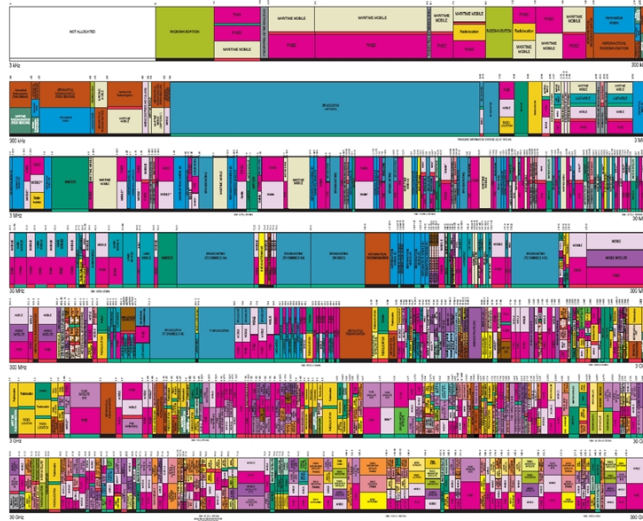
NOT ALLOCATED

RADIONAVIGATION

FIXED

MARITIME MOBILE

MARITIME MOBILE

FIXED

FIXED

MARITIME MOBILE

MARITIME MOBILE

Radiolocation

FIXED

RADIONAVIGATION

Radiolocation

FIXED

MARITIME MOBILE

MARITIME MOBILE

FIXED

AERONAUTICAL RADIONAVIGATION

3 kHz

300 kHz

BROADCASTING

MARITIME MOBILE

MARITIME MOBILE

300 kHz

3 MHz

MARITIME MOBILE

MARITIME MOBILE

MARITIME MOBILE

3 MHz

30 MHz

BROADCASTING

BROADCASTING

MOBILE

30 MHz

300 MHz

BROADCASTING

300 MHz

3 GHz

3 GHz

30 GHz

30 GHz

300 GHz